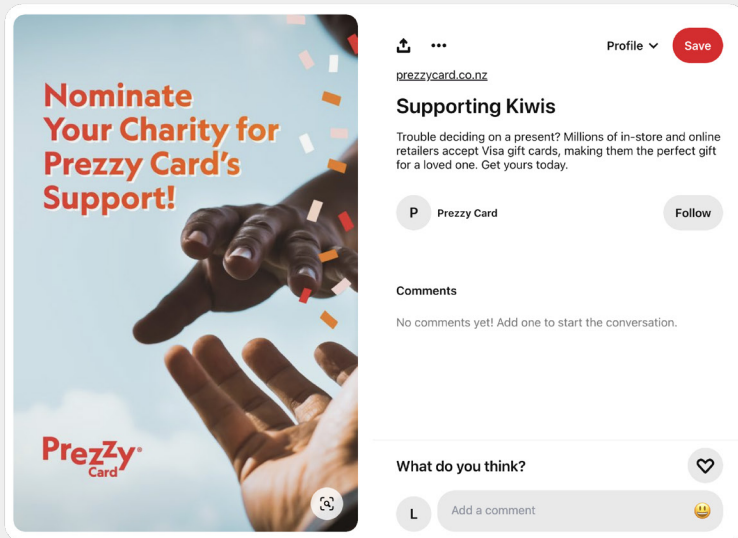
Nominate Your Charity for Prezzy Card's Support!

Prezzy Card

Profile

Save

prezzycard.co.nz

Supporting Kiwis

Trouble deciding on a present? Millions of in-store and online retailers accept Visa gift cards, making them the perfect gift for a loved one. Get yours today.

P

Prezzy Card

Follow

Comments

No comments yet! Add one to start the conversation.

What do you think?

L

Add a comment